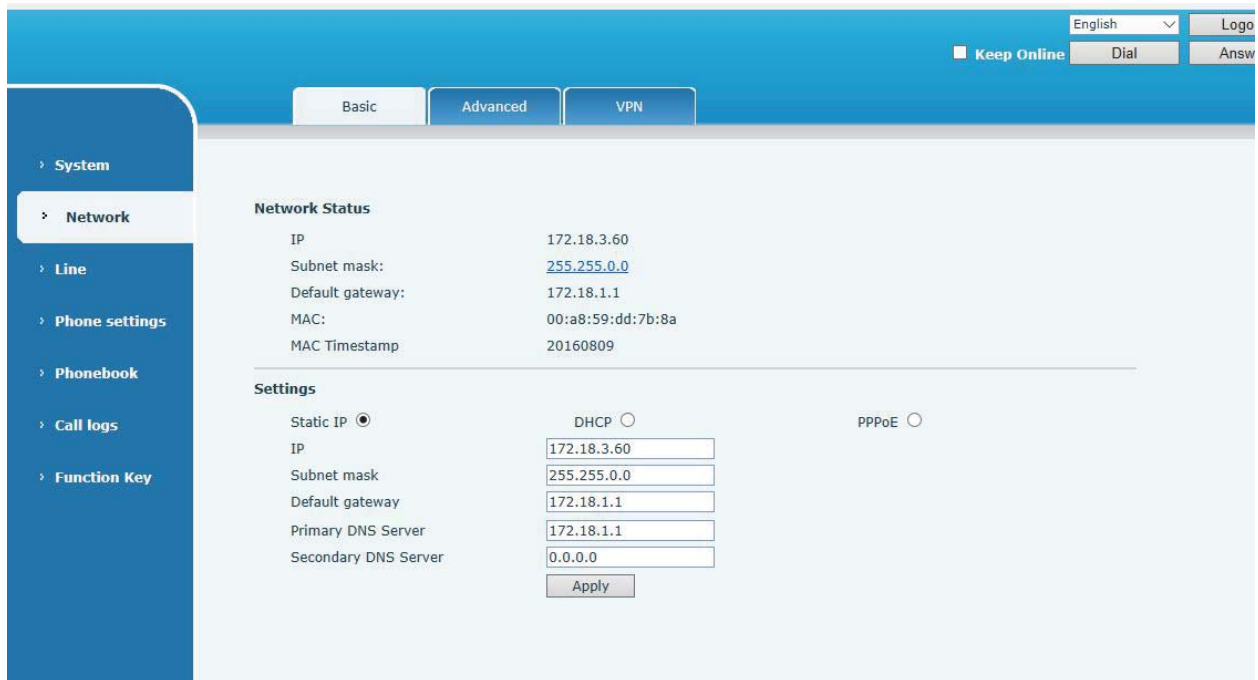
English
Logo
Keep Online
Dial
Answ

Basic
Advanced
VPN

› System
› Network
› Line
› Phone settings
› Phonebook
› Call logs
› Function Key

Network Status

| | |
|---|---|
| IP | 172.18.3.60 |
| Subnet mask: | 255.255.0.0 |
| Default gateway: | 172.18.1.1 |
| MAC: | 00:a8:59:dd:7b:8a |
| MAC Timestamp | 20160809 |

Settings

Static IP ◉ DHCP ○ PPPoE ○

| | |
|---|---|
| IP | 172.18.3.60 |
| Subnet mask | 255.255.0.0 |
| Default gateway | 172.18.1.1 |
| Primary DNS Server | 172.18.1.1 |
| Secondary DNS Server | 0.0.0.0 |

Apply